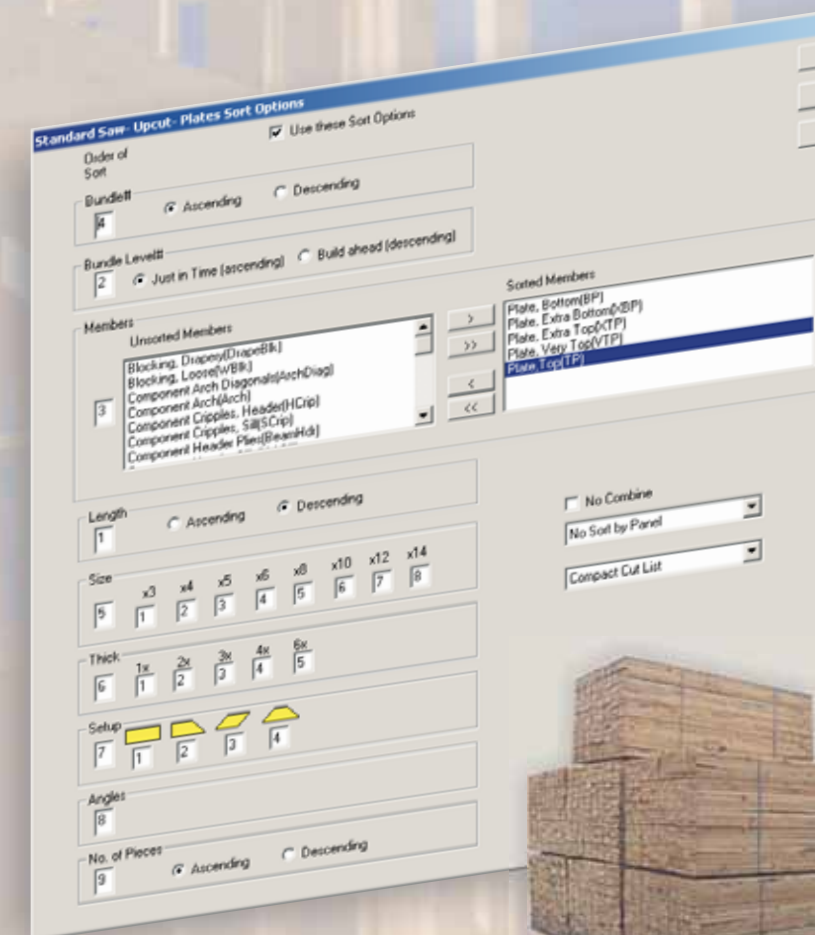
Standard Saw- Upcut- Plates Sort Options

Use these Sort Options

Order of Sort

Bundle#
4
Ascending
Descending

Bundle Level#
2
Just in Time (ascending)
Build ahead (descending)

Members
Unsorted Members
3
Blocking, Drapery(DrapeBlk)
Blocking, Loose(WBlk)
Component Arch Diagonals(ArchDiag)
Component Arch(Arch)
Component Cripples, Header(HCrip)
Component Cripples, Sill(SCrip)
Component Header Plies(BeamHdr)

>
>>
<
<<

Sorted Members
Plate, Bottom(BP)
Plate, Extra Bottom(XBP)
Plate, Extra Top(XTP)
Plate, Very Top(VTP)
Plate, Top(TP)

Length
1
Ascending
Descending

No Combine
No Sort by Panel
Compact Cut List

Size
5
x3
1
x4
2
x5
3
x6
4
x8
5
x10
6
x12
7
x14
8

Thick
6
1x
1
2x
2
3x
3
4x
4
6x
5

Setup
7
1
2
3
4

Angles
8

No. of Pieces
9
Ascending
Descending